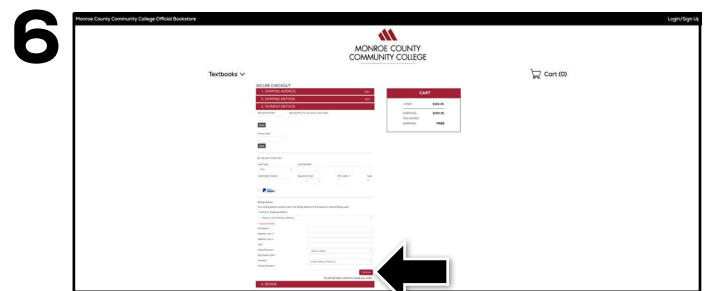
6

Monroe County Community College Official Bookstore

Login/Sign Up

MONROE COUNTY
COMMUNITY COLLEGE

Textbooks

Cart (0)

SECURE CHECKOUT

1. SHIPPING ADDRESS

2. SHIPPING METHOD

3. PAYMENT METHOD

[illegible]

CART

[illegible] $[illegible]

SUBTOTAL $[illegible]

SHIPPING FREE

4. REVIEW